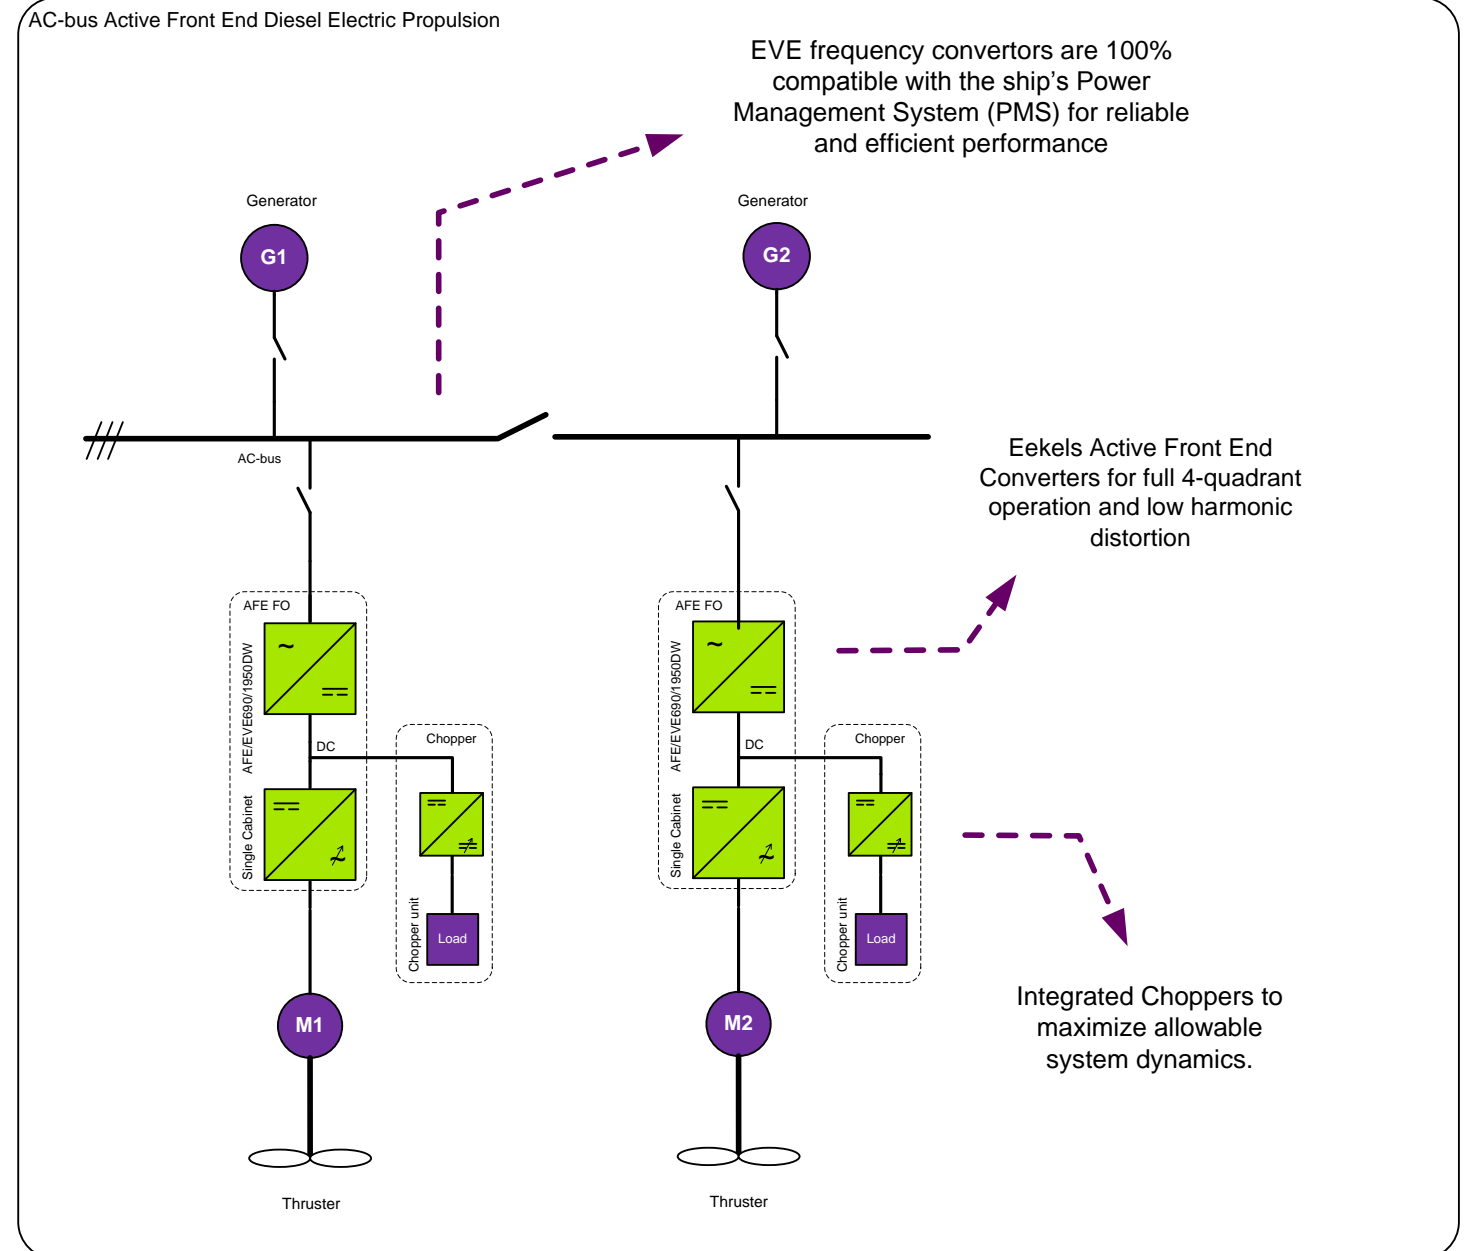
AC-bus Active Front End Diesel Electric Propulsion

EVE frequency convertors are 100% compatible with the ship's Power Management System (PMS) for reliable and efficient performance

Generator

G1

Generator

G2

AC-bus

Eekels Active Front End Converters for full 4-quadrant operation and low harmonic distortion

AFE FO

AFE/EVE690/1950DW

Single Cabinet

DC

Chopper

Chopper unit

Load

M1

Thruster

AFE FO

AFE/EVE690/1950DW

Single Cabinet

DC

Chopper

Chopper unit

Load

M2

Thruster

Integrated Choppers to maximize allowable system dynamics.